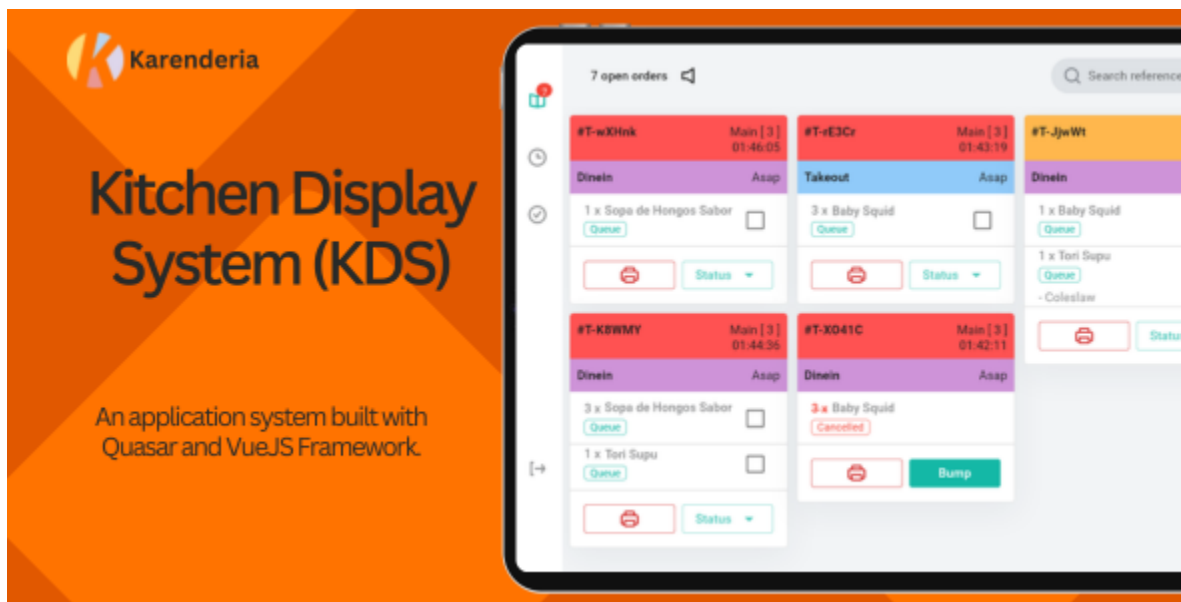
Karenderia

Kitchen Display System (KDS)

An application system built with Quasar and VueJS Framework.

7 open orders

Search reference

#T-wXHnk Main [ 3 ] 01:46:05
Dinein Asap
1 x Sopa de Hongos Sabor
Queue
Status

#T-rE3Cr Main [ 3 ] 01:43:19
Takeout Asap
3 x Baby Squid
Queue
Status

#T-JjwWt
Dinein
1 x Baby Squid
Queue
1 x Tori Supu
Queue
- Coleslaw
Statu

#T-K8WMY Main [ 3 ] 01:44:36
Dinein Asap
3 x Sopa de Hongos Sabor
Queue
1 x Tori Supu
Queue
Status

#T-X041C Main [ 3 ] 01:42:11
Dinein Asap
3 x Baby Squid
Cancelled
Bump